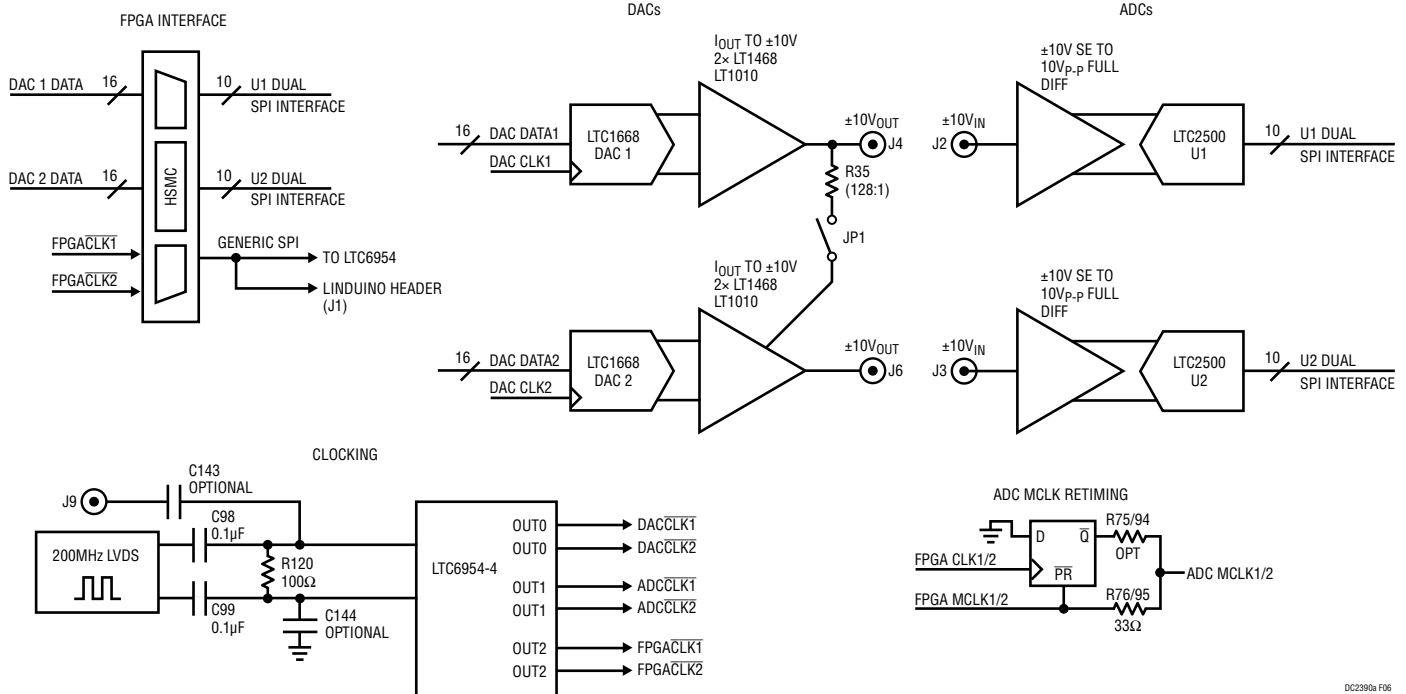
FPGA INTERFACE

DAC 1 DATA 16

10 U1 DUAL SPI INTERFACE

HSMC

DAC 2 DATA 16

10 U2 DUAL SPI INTERFACE

$FPGA\overline{CLK1}$

$FPGA\overline{CLK2}$

GENERIC SPI

TO LTC6954

LINDUINO HEADER (J1)

DACs

$I_{OUT}$ TO ±10V
2× LT1468
LT1010

16 DAC DATA1

DAC CLK1

LTC1668 DAC 1

$±10V_{OUT}$

J4

R35 (128:1)

JP1

$I_{OUT}$ TO ±10V
2× LT1468
LT1010

16 DAC DATA2

DAC CLK2

LTC1668 DAC 2

$±10V_{OUT}$

J6

ADCs

±10V SE TO $10V_{P-P}$ FULL DIFF

$±10V_{IN}$

J2

LTC2500 U1

10 U1 DUAL SPI INTERFACE

±10V SE TO $10V_{P-P}$ FULL DIFF

$±10V_{IN}$

J3

LTC2500 U2

10 U2 DUAL SPI INTERFACE

CLOCKING

J9

C143 OPTIONAL

200MHz LVDS

C98 0.1µF

C99 0.1µF

R120 100Ω

C144 OPTIONAL

LTC6954-4

OUT0 $DAC\overline{CLK1}$

OUT0 $DAC\overline{CLK2}$

OUT1 $ADC\overline{CLK1}$

OUT1 $ADC\overline{CLK2}$

OUT2 $FPGA\overline{CLK1}$

OUT2 $FPGA\overline{CLK2}$

ADC MCLK RETIMING

D

$\overline{Q}$

$\overline{PR}$

R75/94 OPT

FPGA CLK1/2

ADC MCLK1/2

FPGA MCLK1/2

R76/95 33Ω

DC2390a F06